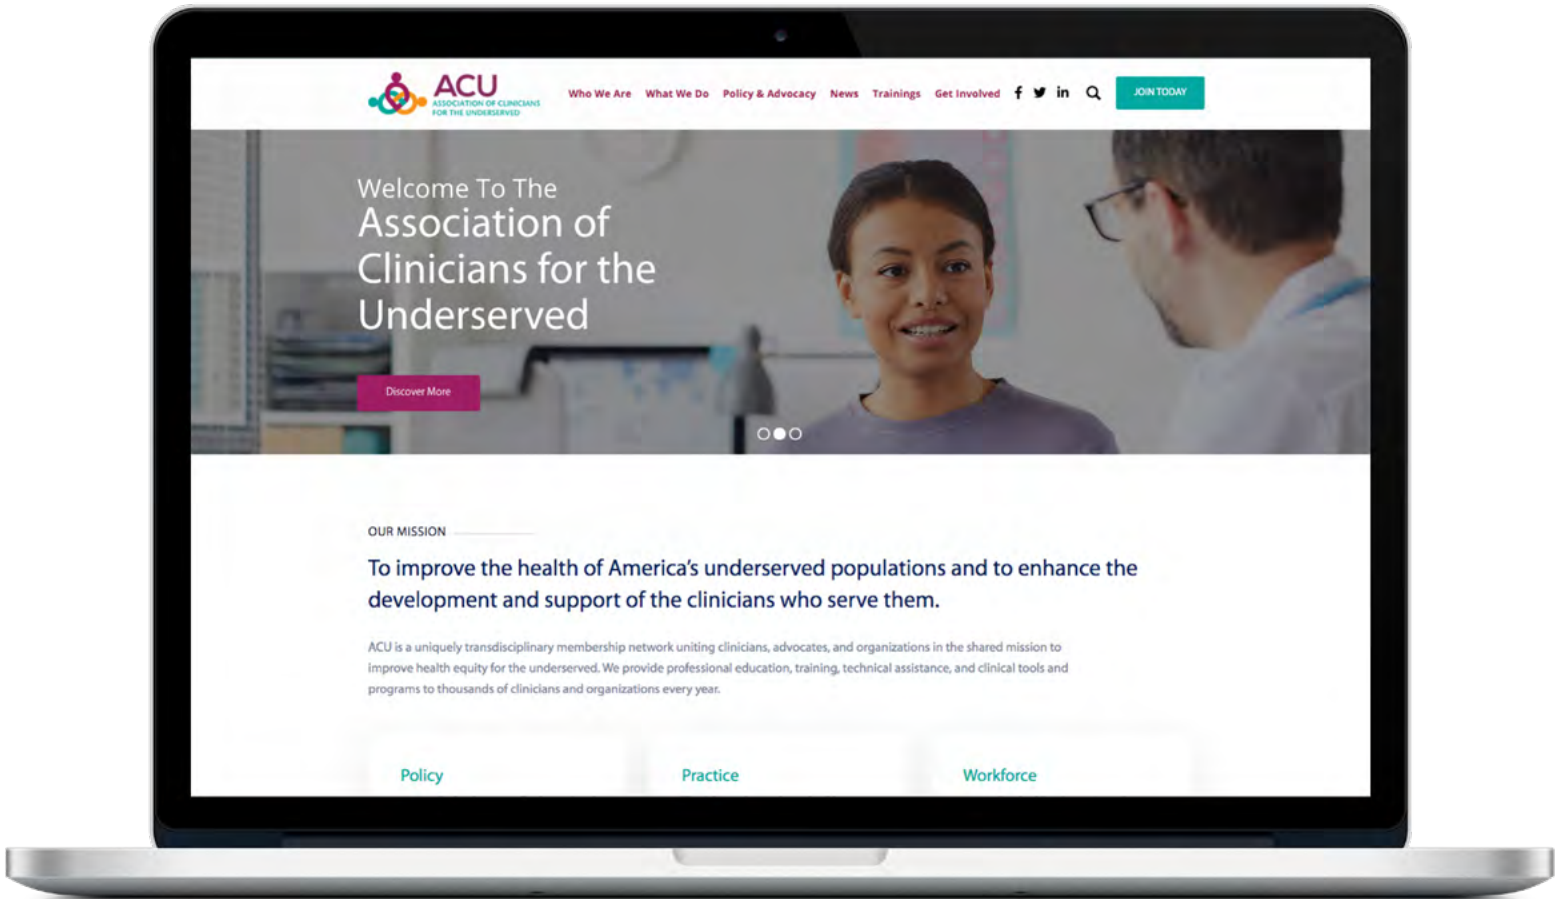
ACU
ASSOCIATION OF CLINICIANS FOR THE UNDERSERVED

Who We Are What We Do Policy & Advocacy News Trainings Get Involved

JOIN TODAY

Welcome To The
Association of Clinicians for the Underserved

Discover More

OUR MISSION

To improve the health of America's underserved populations and to enhance the development and support of the clinicians who serve them.

ACU is a uniquely transdisciplinary membership network uniting clinicians, advocates, and organizations in the shared mission to improve health equity for the underserved. We provide professional education, training, technical assistance, and clinical tools and programs to thousands of clinicians and organizations every year.

Policy

Practice

Workforce